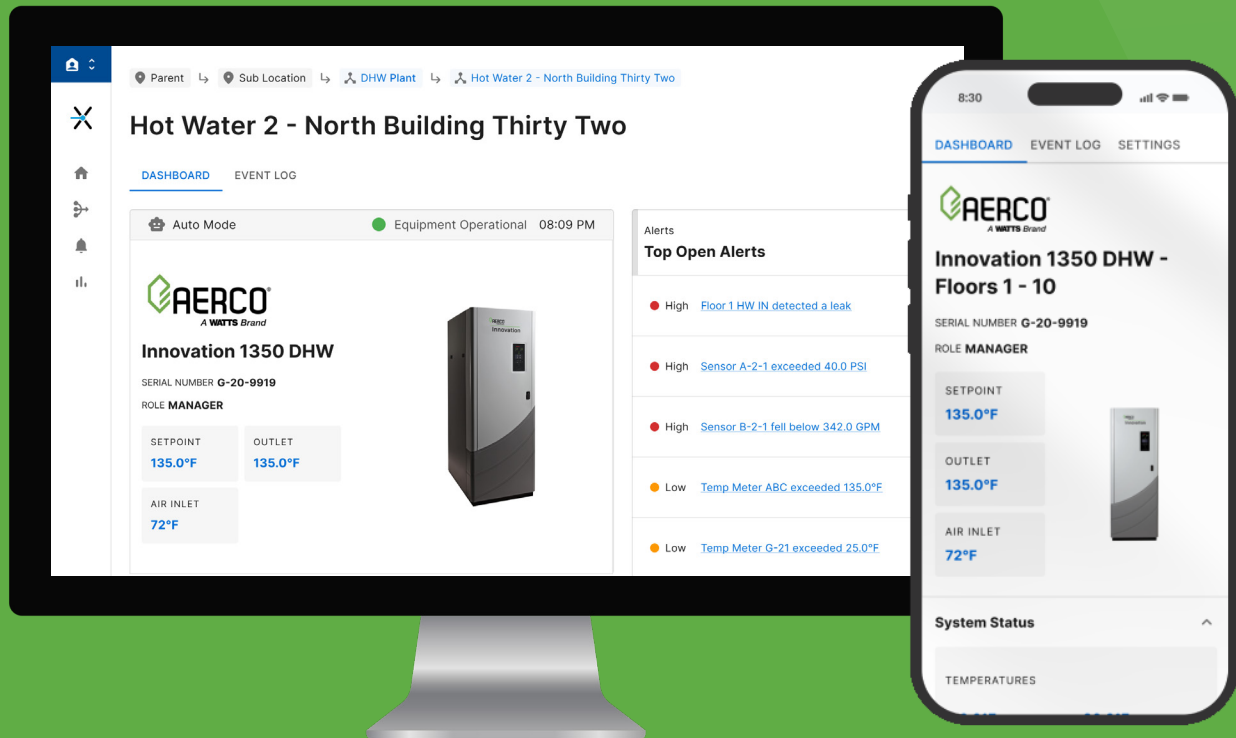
Parent ↳ Sub Location ↳ DHW Plant ↳ Hot Water 2 - North Building Thirty Two

Hot Water 2 - North Building Thirty Two

DASHBOARD EVENT LOG

Auto Mode Equipment Operational 08:09 PM

AERCO
A WATTS Brand

Innovation 1350 DHW

SERIAL NUMBER G-20-9919
ROLE MANAGER

SETPOINT
135.0°F

OUTLET
135.0°F

AIR INLET
72°F

AERCO
Innovation

Alerts
Top Open Alerts

High Floor 1 HW IN detected a leak

High Sensor A-2-1 exceeded 40.0 PSI

High Sensor B-2-1 fell below 342.0 GPM

Low Temp Meter ABC exceeded 135.0°F

Low Temp Meter G-21 exceeded 25.0°F

8:30

DASHBOARD EVENT LOG SETTINGS

AERCO
A WATTS Brand

Innovation 1350 DHW - Floors 1 - 10

SERIAL NUMBER G-20-9919
ROLE MANAGER

SETPOINT
135.0°F

OUTLET
135.0°F

AIR INLET
72°F

System Status

TEMPERATURES